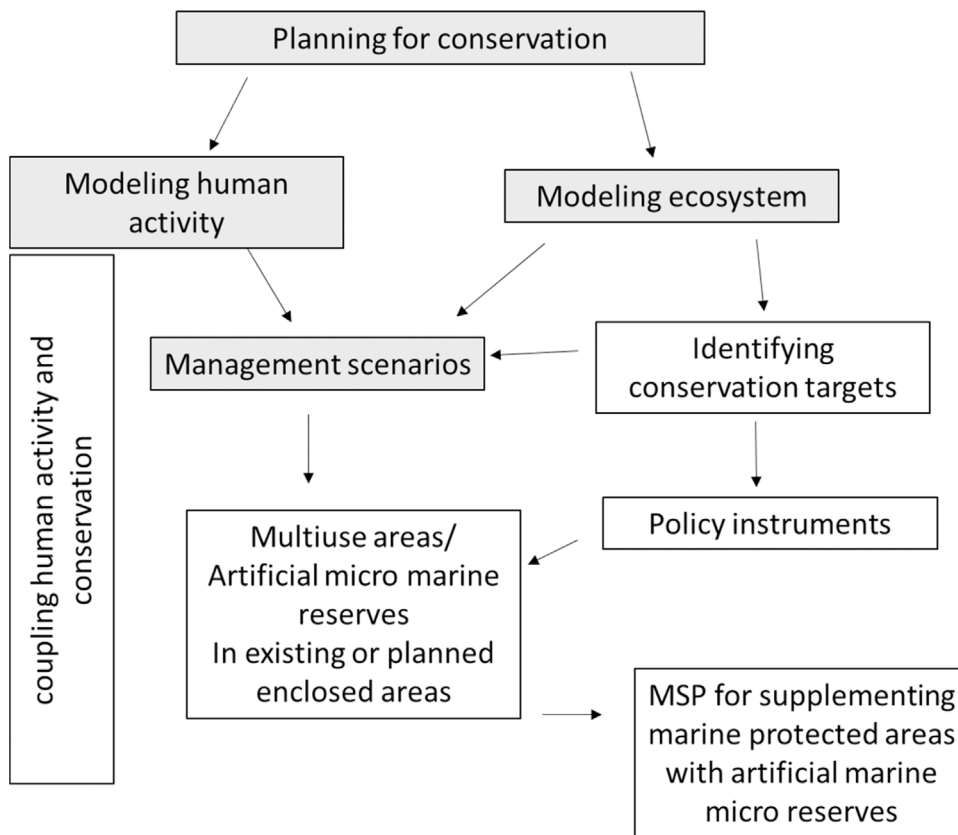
Planning for conservation

Modeling human activity

Modeling ecosystem

coupling human activity and conservation

Management scenarios

Identifying conservation targets

Multiuse areas/ Artificial micro marine reserves In existing or planned enclosed areas

Policy instruments

MSP for supplementing marine protected areas with artificial marine micro reserves